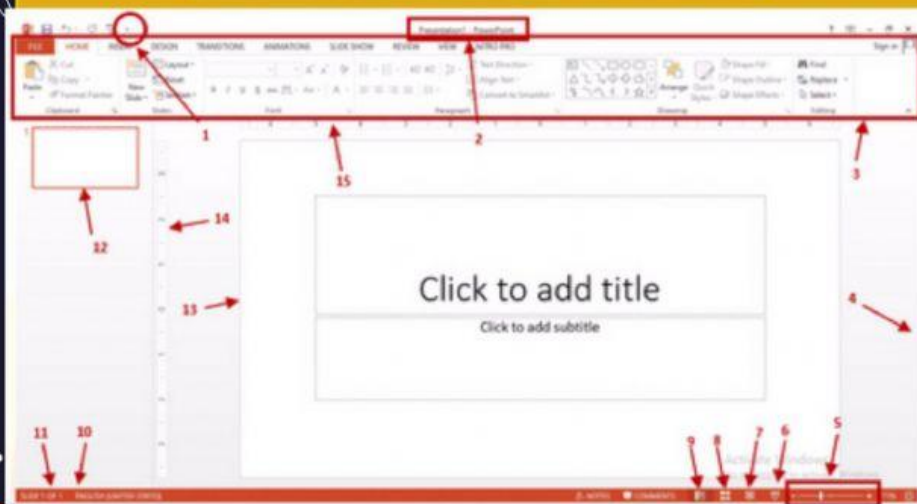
Presentation1 - PowerPoint

FILE HOME INSERT DESIGN TRANSITIONS ANIMATIONS SLIDE SHOW REVIEW VIEW NITRO PRO

Sign in

Paste Cut Copy Format Painter Clipboard

New Slide Layout Reset Section Slides

Font

Paragraph

Text Direction Align Text Convert to SmartArt

Arrange Quick Styles Shape Fill Shape Outline Shape Effects Drawing

Find Replace Select Editing

1

2

3

15

12

14

13

4

Click to add title

Click to add subtitle

11 10

9 8 7 6

5

SLIDE 1 OF 1 ENGLISH (UNITED STATES)

NOTES COMMENTS

Activate Windows

71%